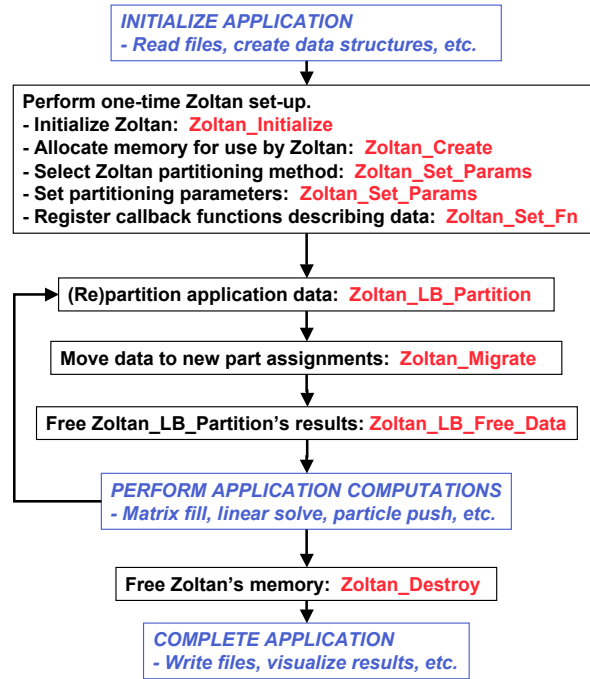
INITIALIZE APPLICATION
- Read files, create data structures, etc.

Perform one-time Zoltan set-up.
- Initialize Zoltan: Zoltan_Initialize
- Allocate memory for use by Zoltan: Zoltan_Create
- Select Zoltan partitioning method: Zoltan_Set_Params
- Set partitioning parameters: Zoltan_Set_Params
- Register callback functions describing data: Zoltan_Set_Fn

(Re)partition application data: Zoltan_LB_Partition

Move data to new part assignments: Zoltan_Migrate

Free Zoltan_LB_Partition's results: Zoltan_LB_Free_Data

PERFORM APPLICATION COMPUTATIONS
- Matrix fill, linear solve, particle push, etc.

Free Zoltan's memory: Zoltan_Destroy

COMPLETE APPLICATION
- Write files, visualize results, etc.